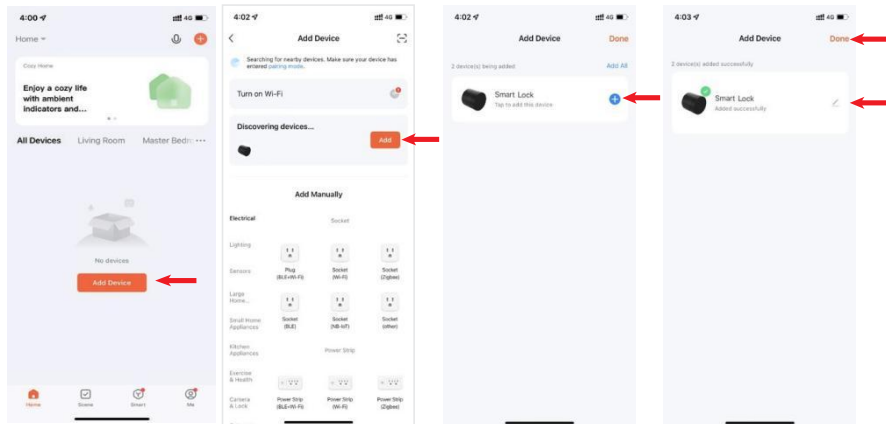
4:00 4G

Home

Cozy Home

Enjoy a cozy life with ambient indicators and...

All Devices Living Room Master Bedr ···

No devices

Add Device

Home Scene Smart Me

4:02 4G

Add Device

Searching for nearby devices. Make sure your device has entered pairing mode.

Turn on Wi-Fi

Discovering devices...

Add

Add Manually

Electrical

Socket

Lighting

Sensors

Plug (BLE+Wi-Fi)

Socket (Wi-Fi)

Socket (Zigbee)

Large Home...

Small Home Appliances

Socket (BLE)

Socket (NB-IoT)

Socket (other)

Kitchen Appliances

Power Strip

Exercise & Health

Camera & Lock

Power Strip (BLE+Wi-Fi)

Power Strip (Wi-Fi)

Power Strip (Zigbee)

4:02 4G

Add Device

Done

2 device(s) being added

Add All

Smart Lock

Tap to add this device

4:03 4G

Add Device

Done

2 device(s) added successfully

Smart Lock

Added successfully